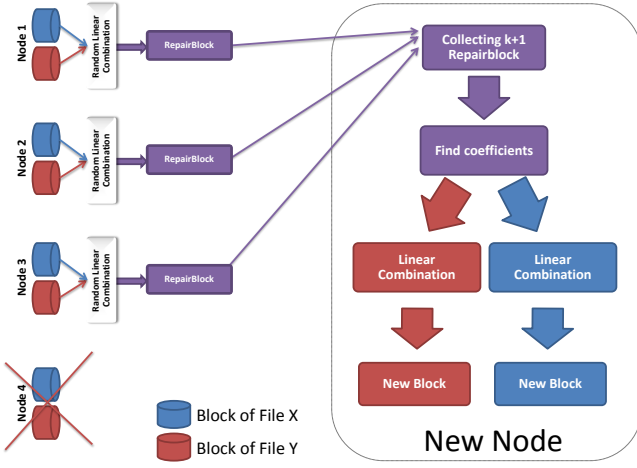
Node 1
Random Linear Combination
RepairBlock
Node 2
Random Linear Combination
RepairBlock
Node 3
Random Linear Combination
RepairBlock
Node 4
Block of File X
Block of File Y
Collecting k+1 Repairblock
Find coefficients
Linear Combination
Linear Combination
New Block
New Block
New Node